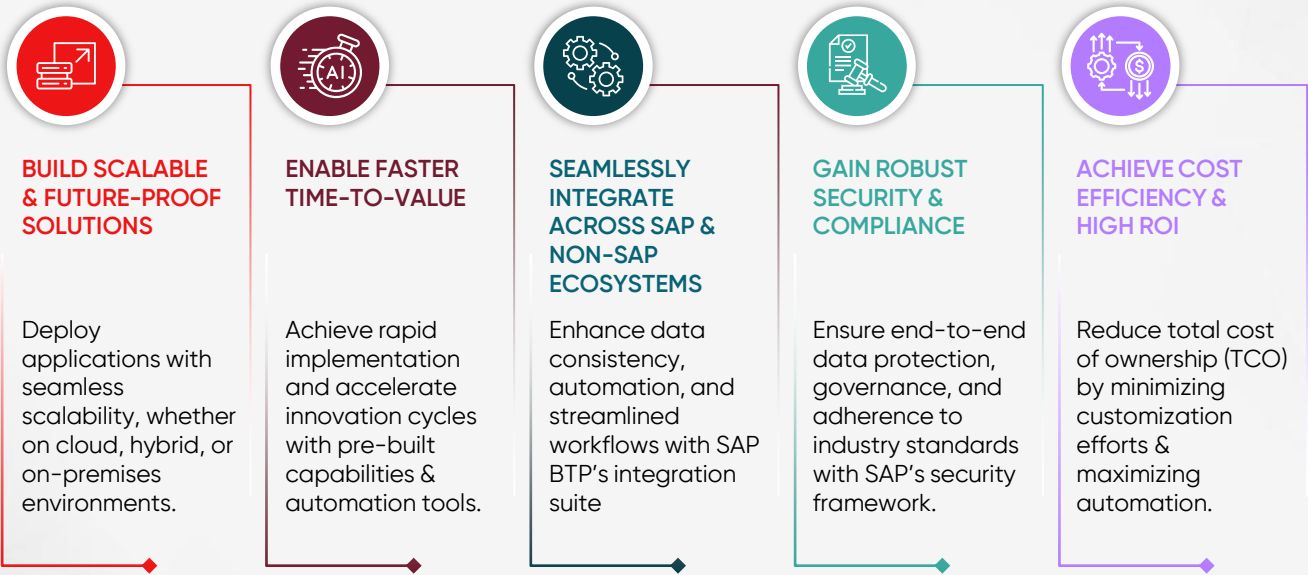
BUILD SCALABLE & FUTURE-PROOF SOLUTIONS

Deploy applications with seamless scalability, whether on cloud, hybrid, or on-premises environments.

AI

ENABLE FASTER TIME-TO-VALUE

Achieve rapid implementation and accelerate innovation cycles with pre-built capabilities & automation tools.

SEAMLESSLY INTEGRATE ACROSS SAP & NON-SAP ECOSYSTEMS

Enhance data consistency, automation, and streamlined workflows with SAP BTP's integration suite

GAIN ROBUST SECURITY & COMPLIANCE

Ensure end-to-end data protection, governance, and adherence to industry standards with SAP's security framework.

ACHIEVE COST EFFICIENCY & HIGH ROI

Reduce total cost of ownership (TCO) by minimizing customization efforts & maximizing automation.